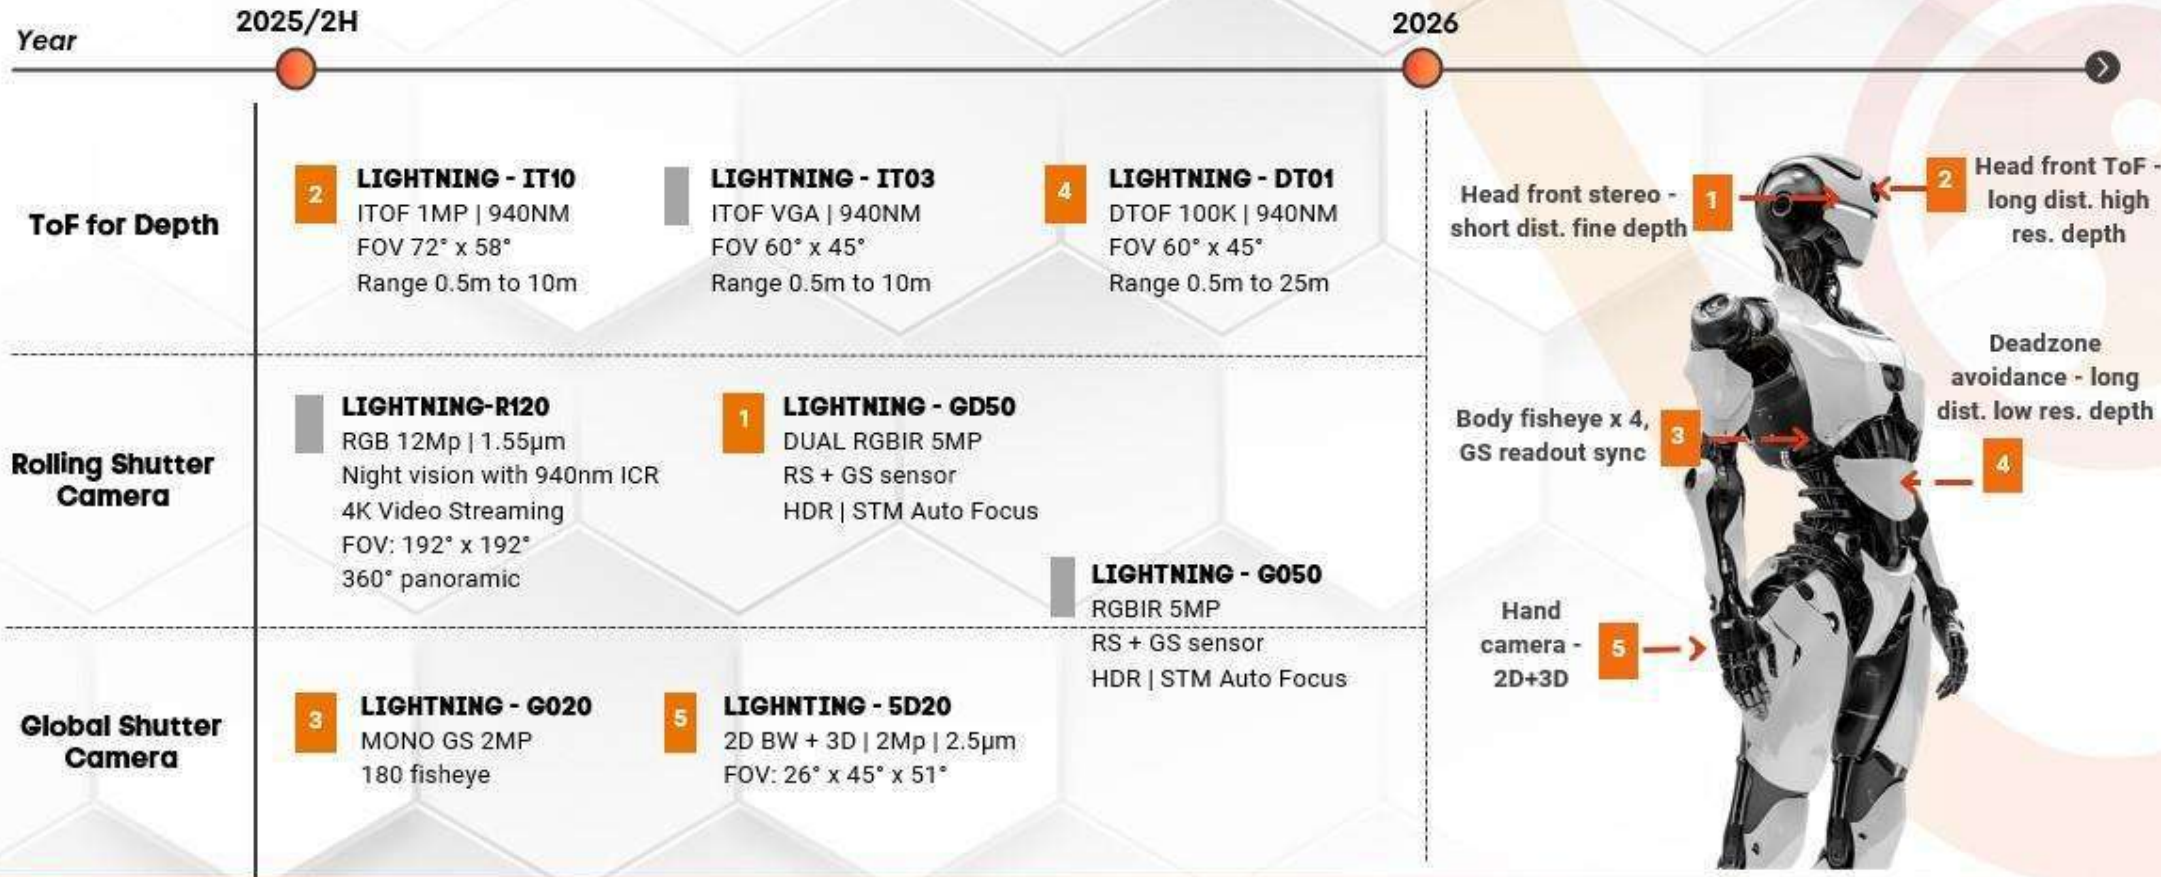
Year 2025/2H 2026

ToF for Depth

2 LIGHTNING - IT10
ITOF 1MP | 940NM
FOV 72° x 58°
Range 0.5m to 10m

LIGHTNING - IT03
ITOF VGA | 940NM
FOV 60° x 45°
Range 0.5m to 10m

4 LIGHTNING - DT01
DTOF 100K | 940NM
FOV 60° x 45°
Range 0.5m to 25m

Rolling Shutter Camera

LIGHTNING-R120
RGB 12Mp | 1.55μm
Night vision with 940nm ICR
4K Video Streaming
FOV: 192° x 192°
360° panoramic

1 LIGHTNING - GD50
DUAL RGBIR 5MP
RS + GS sensor
HDR | STM Auto Focus

LIGHTNING - G050
RGBIR 5MP
RS + GS sensor
HDR | STM Auto Focus

Global Shutter Camera

3 LIGHTNING - G020
MONO GS 2MP
180 fisheye

5 LIGHNTING - 5D20
2D BW + 3D | 2Mp | 2.5μm
FOV: 26° x 45° x 51°

Head front stereo - short dist. fine depth 1

2 Head front ToF - long dist. high res. depth

Deadzone avoidance - long dist. low res. depth

Body fisheye x 4, GS readout sync 3

4

Hand camera - 2D+3D 5